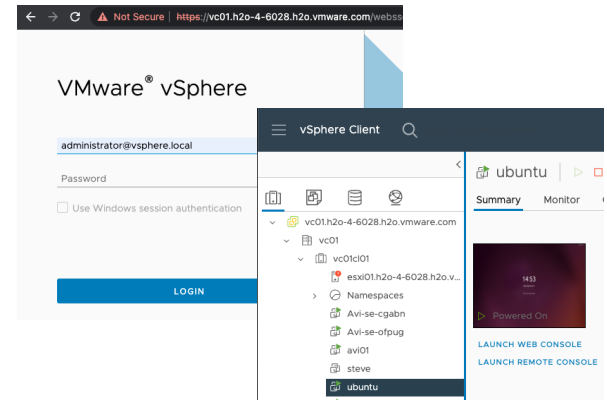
Not Secure https://vc01.h2o-4-6028.h2o.vmware.com/webss

VMware® vSphere

administrator@vsphere.local

Password

Use Windows session authentication

LOGIN

vSphere Client

vc01.h2o-4-6028.h2o.vmware.com

vc01

vc01cl01

esxi01.h2o-4-6028.h2o.v...

Namespaces

Avi-se-cgabn

Avi-se-ofpug

avi01

steve

ubuntu

ubuntu

Summary

Monitor

14:53

Powered On

LAUNCH WEB CONSOLE

LAUNCH REMOTE CONSOLE